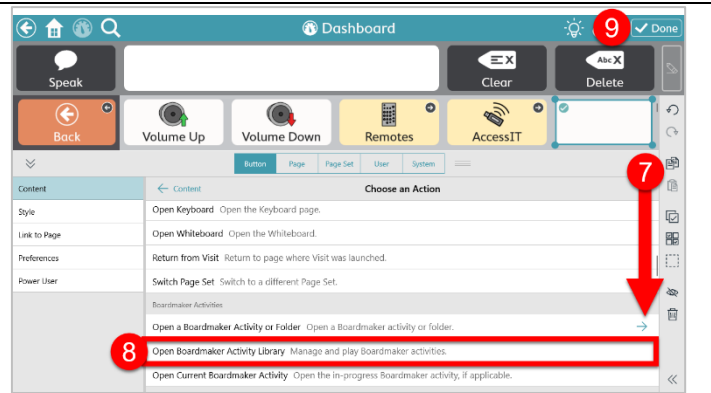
Dashboard

9

Done

Speak

Clear

Abc

Delete

Back

Volume Up

Volume Down

Remotes

AccessIT

Button | Page | Page Set | User | System

Content

Style

Link to Page

Preferences

Power User

Content

Choose an Action

7

Open Keyboard Open the Keyboard page.

Open Whiteboard Open the Whiteboard.

Return from Visit Return to page where Visit was launched.

Switch Page Set Switch to a different Page Set.

Boardmaker Activities

Open a Boardmaker Activity or Folder Open a Boardmaker activity or folder.

8

Open Boardmaker Activity Library Manage and play Boardmaker activities.

Open Current Boardmaker Activity Open the in-progress Boardmaker activity, if applicable.